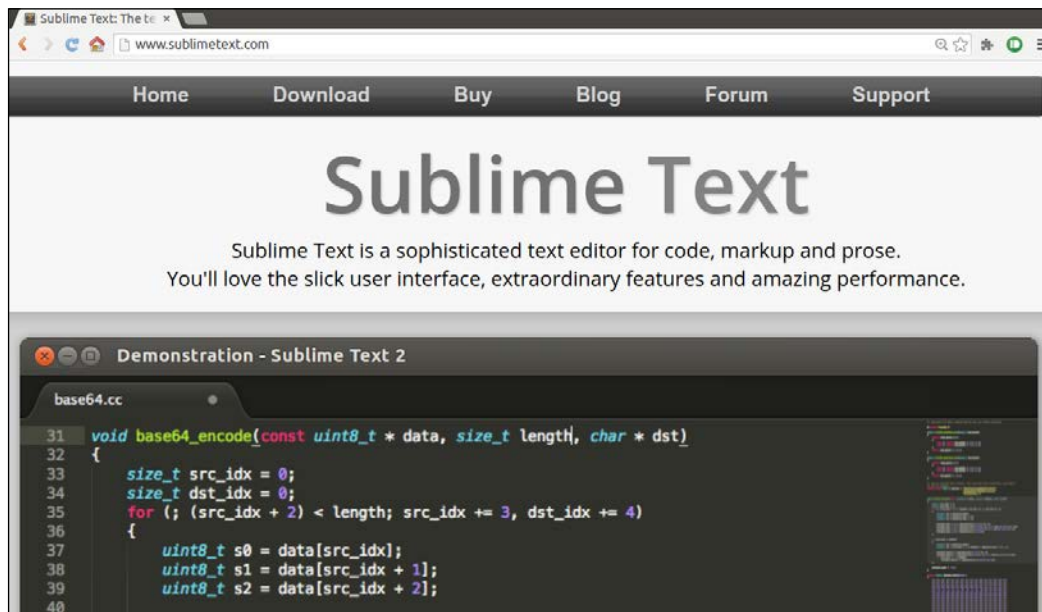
Sublime Text: The te ×

www.sublimetext.com

Home Download Buy Blog Forum Support

Sublime Text

Sublime Text is a sophisticated text editor for code, markup and prose.
You'll love the slick user interface, extraordinary features and amazing performance.

Demonstration - Sublime Text 2

base64.cc

31 void base64_encode(const uint8_t * data, size_t length, char * dst)
32 {
33 size_t src_idx = 0;
34 size_t dst_idx = 0;
35 for (; (src_idx + 2) < length; src_idx += 3, dst_idx += 4)
36 {
37 uint8_t s0 = data[src_idx];
38 uint8_t s1 = data[src_idx + 1];
39 uint8_t s2 = data[src_idx + 2];
40